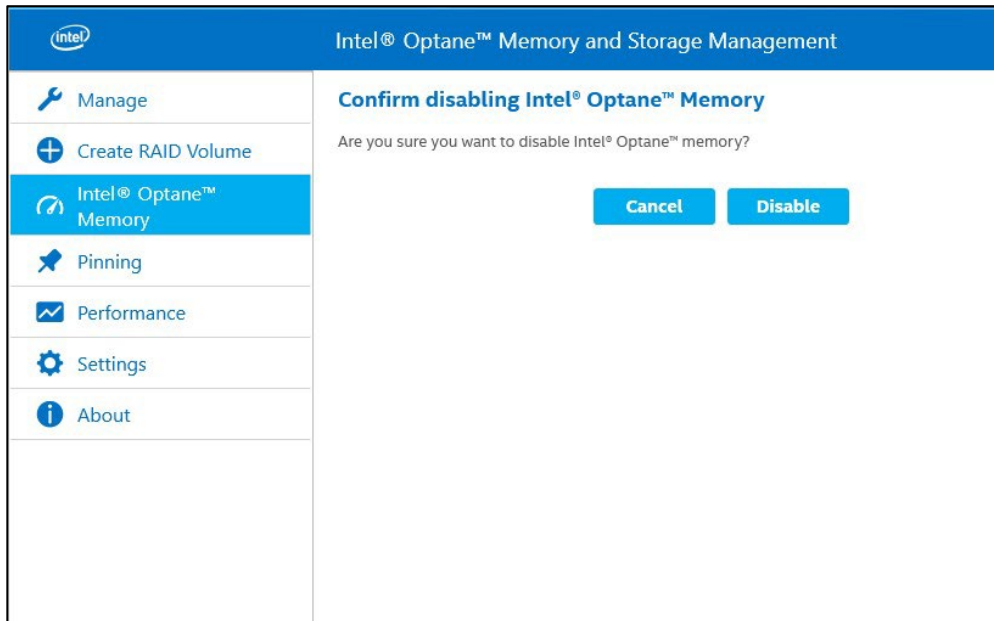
intel

Intel® Optane™ Memory and Storage Management

Manage

Create RAID Volume

Intel® Optane™ Memory

Pinning

Performance

Settings

About

Confirm disabling Intel® Optane™ Memory

Are you sure you want to disable Intel® Optane™ memory?

Cancel

Disable